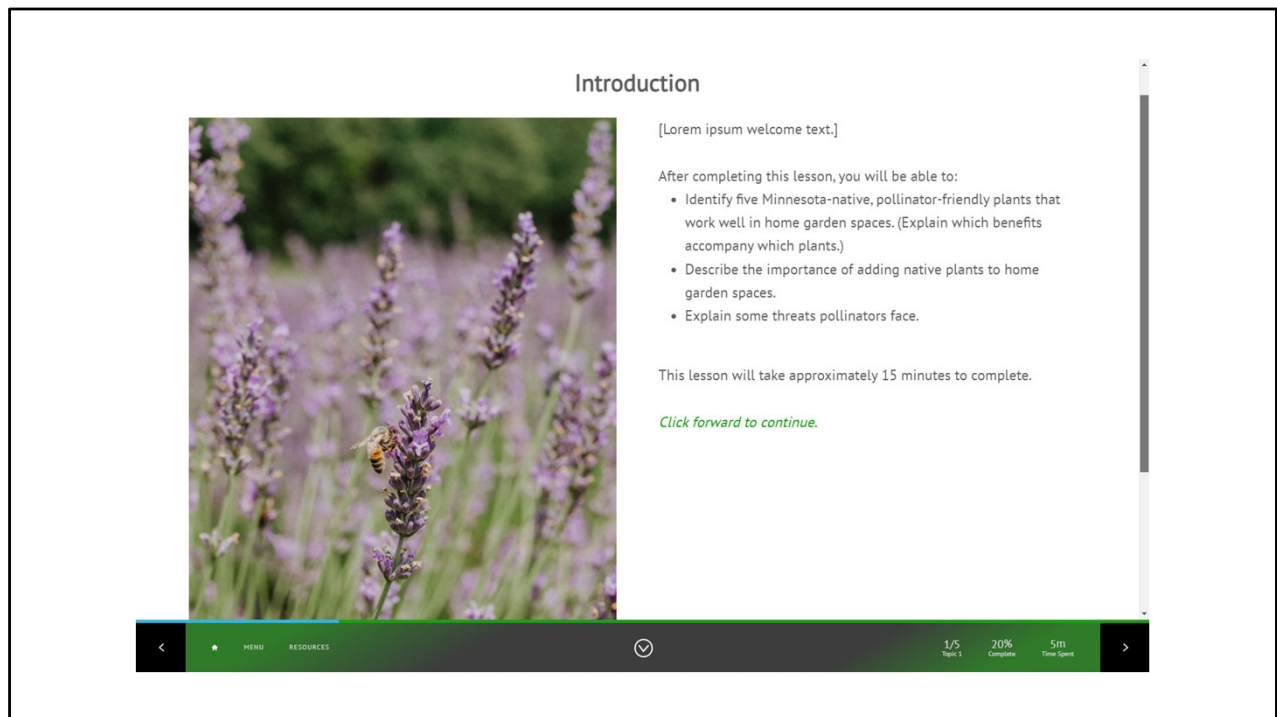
Introduction

[Lorem ipsum welcome text.]

After completing this lesson, you will be able to:
- Identify five Minnesota-native, pollinator-friendly plants that work well in home garden spaces. (Explain which benefits accompany which plants.)
- Describe the importance of adding native plants to home garden spaces.
- Explain some threats pollinators face.

This lesson will take approximately 15 minutes to complete.

Click forward to continue.

MENU RESOURCES

1/5 Topic 1 20% Complete 5m Time Spent